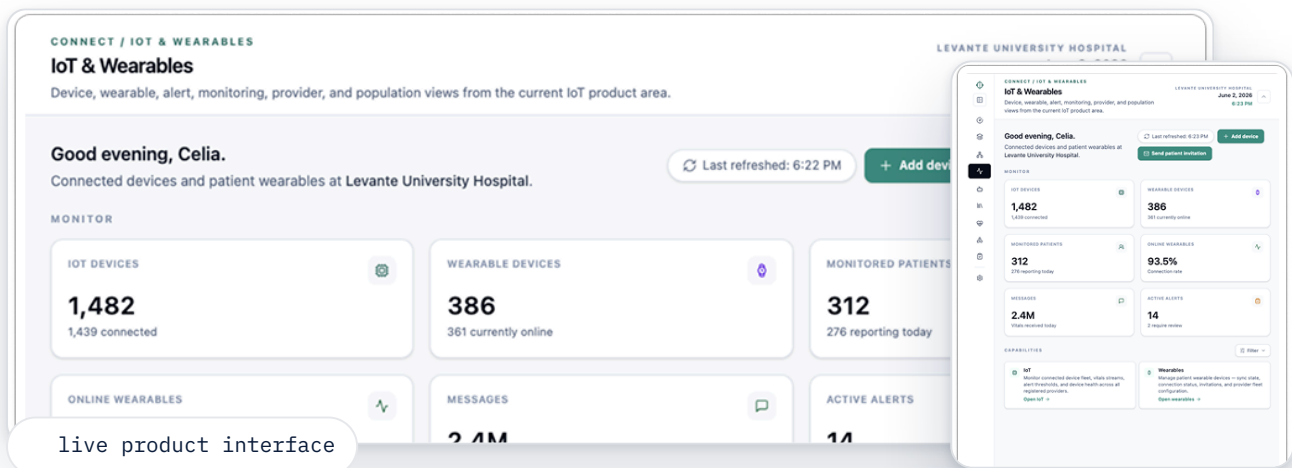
CONNECT / IOT & WEARABLES

IoT & Wearables

Device, wearable, alert, monitoring, provider, and population views from the current IoT product area.

LEVANTE UNIVERSITY HOSPITAL

Good evening, Celia.

Connected devices and patient wearables at Levante University Hospital.

Last refreshed: 6:22 PM

+ Add devi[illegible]

MONITOR

IOT DEVICES

1,482

1,439 connected

WEARABLE DEVICES

386

361 currently online

MONITORED PATIENTS

312

276 reporting today

ONLINE WEARABLES

MESSAGES

2.4M

ACTIVE ALERTS

14

live product interface

CONNECT / IOT & WEARABLES

IoT & Wearables

Device, wearable, alert, monitoring, provider, and population views from the current IoT product area.

LEVANTE UNIVERSITY HOSPITAL

June 2, 2026

6:23 PM

Good evening, Celia.

Connected devices and patient wearables at Levante University Hospital.

Last refreshed: 6:23 PM

+ Add device

Send patient invitation

MONITOR

IOT DEVICES

1,482

1,439 connected

WEARABLE DEVICES

386

361 currently online

MONITORED PATIENTS

312

276 reporting today

ONLINE WEARABLES

93.5%

Connection rate

MESSAGES

2.4M

Vitals received today

ACTIVE ALERTS

14

2 require review

CAPABILITIES

Filter

IoT

Monitor connected device fleet, vitals streams, alert thresholds, and device health across all registered providers.

Open IoT →

Wearables

Manage patient wearable devices — sync state, connection status, invitations, and provider fleet configuration.

Open wearables →